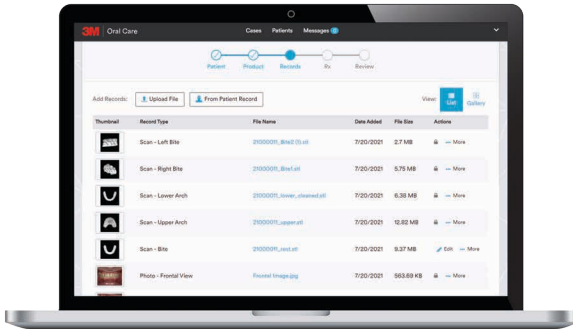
3M Oral Care

Cases Patients Messages 2

Patient Product Records Rx Review

Add Records: Upload File From Patient Record

View: List Gallery

| Thumbnail | Record Type | File Name | Date Added | File Size | Actions |
|---|---|---|---|---|---|
| | Scan - Left Bite | 21000011_Bite2 (1).stl | 7/20/2021 | 2.7 MB | ··· More |
| | Scan - Right Bite | 21000011_Bite1.stl | 7/20/2021 | 5.75 MB | ··· More |
| | Scan - Lower Arch | 21000011_lower_cleaned.stl | 7/20/2021 | 6.38 MB | ··· More |
| | Scan - Upper Arch | 21000011_upper.stl | 7/20/2021 | 12.82 MB | ··· More |
| | Scan - Bite | 21000011_rest.stl | 7/20/2021 | 9.37 MB | Edit ··· More |
| | Photo - Frontal View | Frontal Image.jpg | 7/20/2021 | 563.69 KB | ··· More |